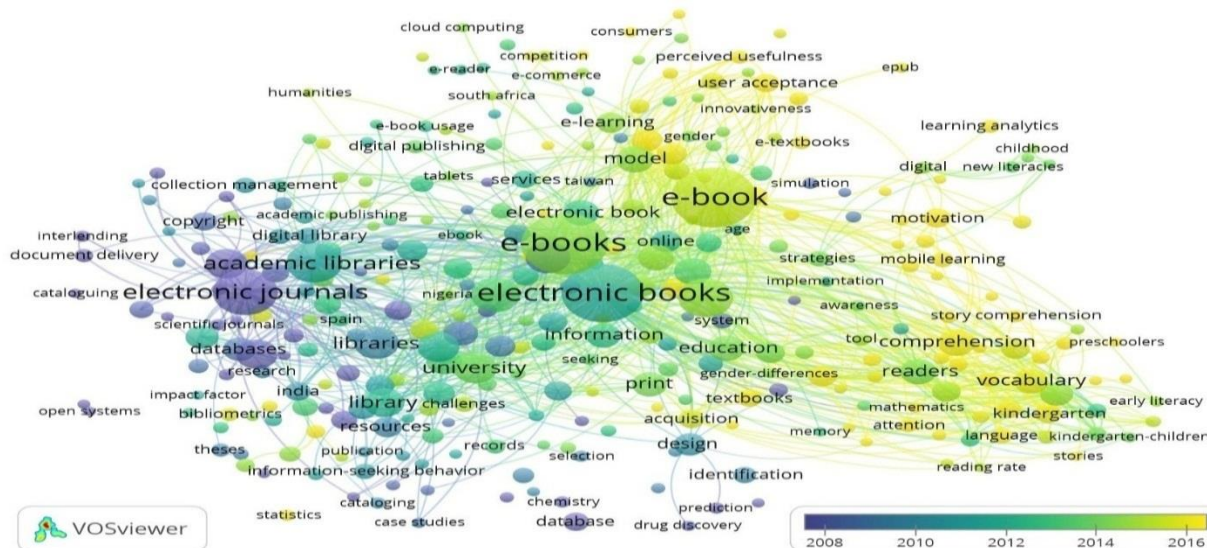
cloud computing
consumers
competition
perceived usefulness
e-reader
e-commerce
epub
user acceptance
humanities
south africa
innovativeness
e-learning
e-book usage
gender
learning analytics
e-textbooks
digital publishing
childhood
model
digital
new literacies
collection management
tablets
services
taiwan
simulation
e-book
copyright
academic publishing
electronic book
motivation
interlending
digital library
ebook
age
e-books
online
strategies
document delivery
academic libraries
mobile learning
implementation
cataloguing
electronic journals
electronic books
nigeria
awareness
spain
system
story comprehension
scientific journals
information
tool
comprehension
preschoolers
databases
libraries
education
seeking
research
university
readers
gender-differences
vocabulary
india
impact factor
print
early literacy
open systems
bibliometrics
library
challenges
textbooks
mathematics
kindergarten
resources
acquisition
attention
memory
theses
records
design
language
kindergarten-children
publication
selection
stories
information-seeking behavior
identification
reading rate
cataloging
chemistry
prediction
statistics
case studies
database
drug discovery
VOSviewer
2008
2010
2012
2014
2016